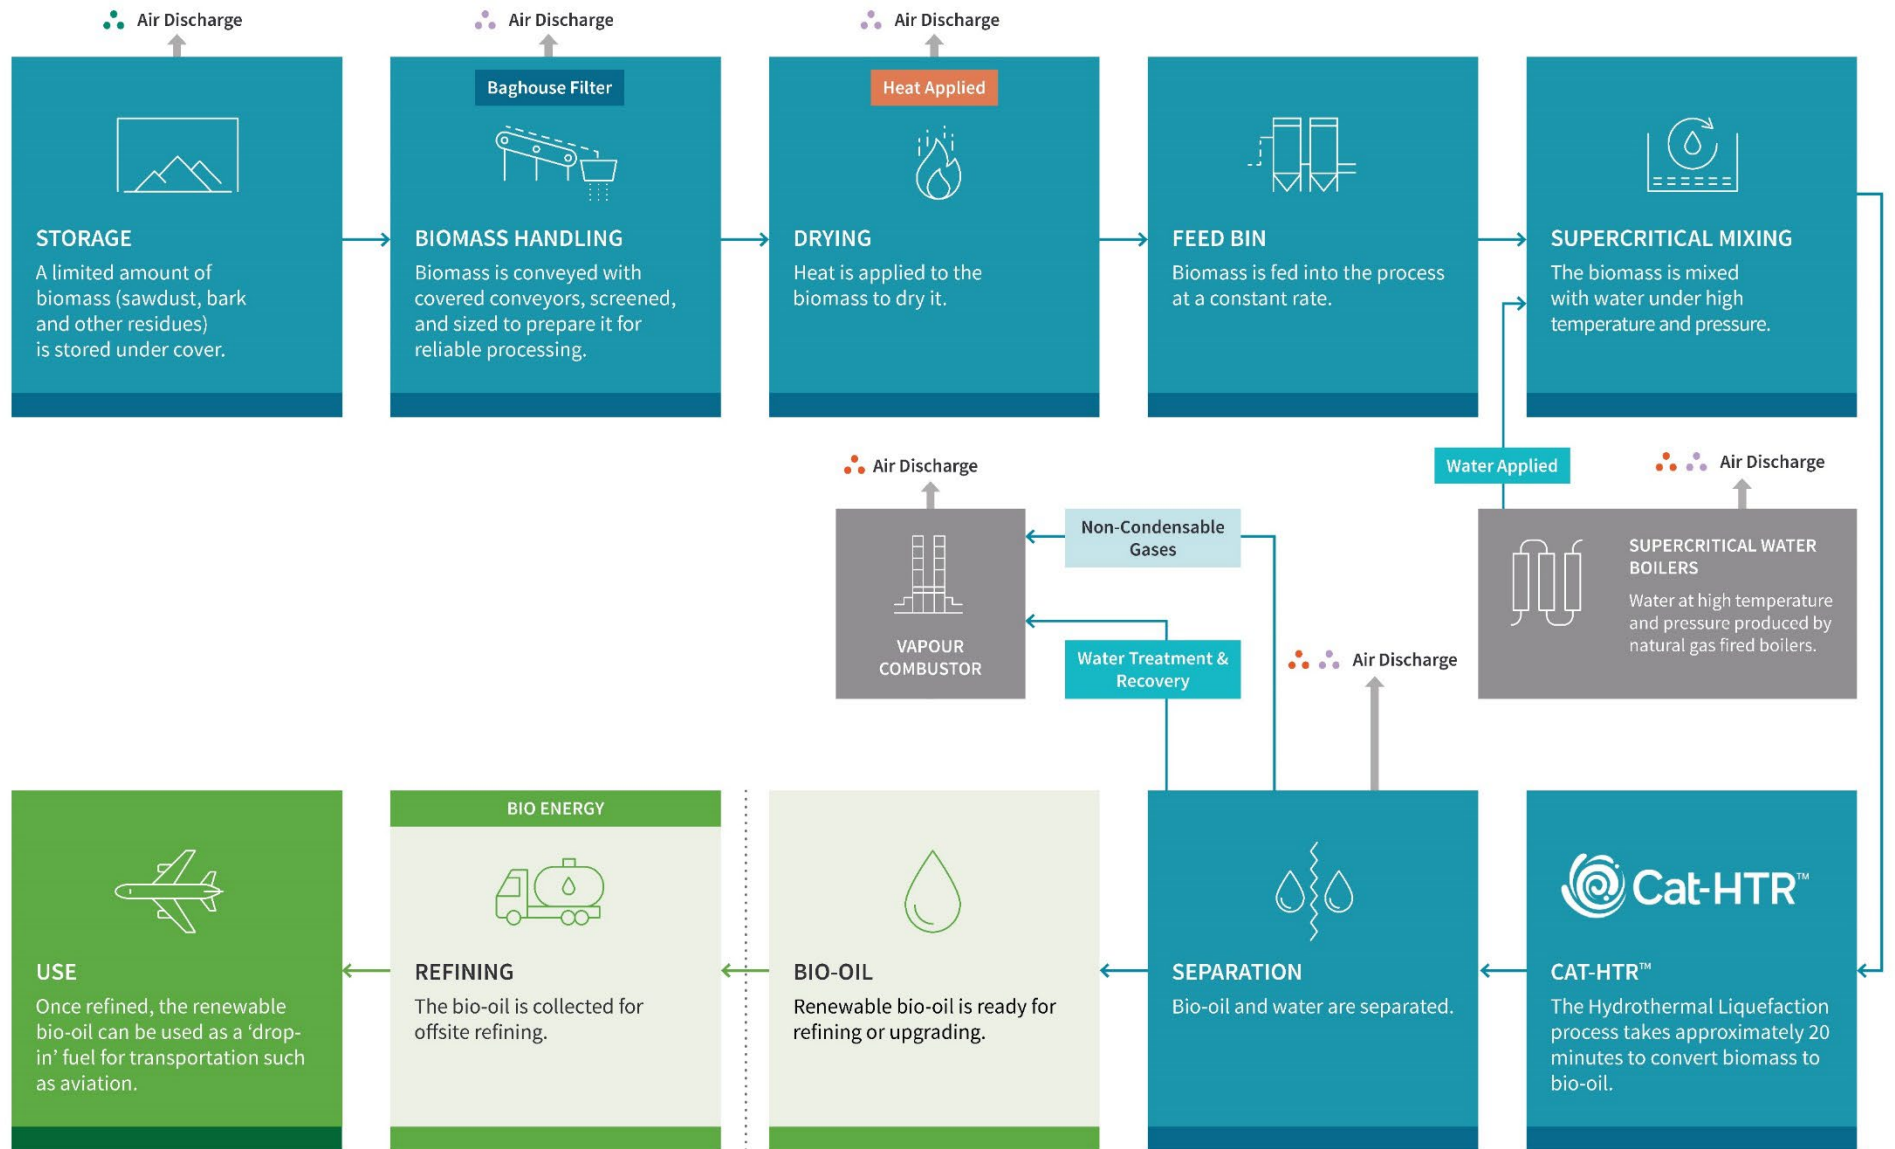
Air Discharge

STORAGE
A limited amount of biomass (sawdust, bark and other residues) is stored under cover.

Air Discharge

Baghouse Filter

BIOMASS HANDLING
Biomass is conveyed with covered conveyors, screened, and sized to prepare it for reliable processing.

Air Discharge

Heat Applied

DRYING
Heat is applied to the biomass to dry it.

FEED BIN
Biomass is fed into the process at a constant rate.

SUPERCRITICAL MIXING
The biomass is mixed with water under high temperature and pressure.

Air Discharge

VAPOUR COMBUSTOR

Non-Condensable Gases

Water Treatment & Recovery

Water Applied

Air Discharge

Air Discharge

SUPERCRITICAL WATER BOILERS
Water at high temperature and pressure produced by natural gas fired boilers.

USE
Once refined, the renewable bio-oil can be used as a 'drop-in' fuel for transportation such as aviation.

BIO ENERGY

REFINING
The bio-oil is collected for offsite refining.

BIO-OIL
Renewable bio-oil is ready for refining or upgrading.

SEPARATION
Bio-oil and water are separated.

Cat-HTR™

CAT-HTR™
The Hydrothermal Liquefaction process takes approximately 20 minutes to convert biomass to bio-oil.